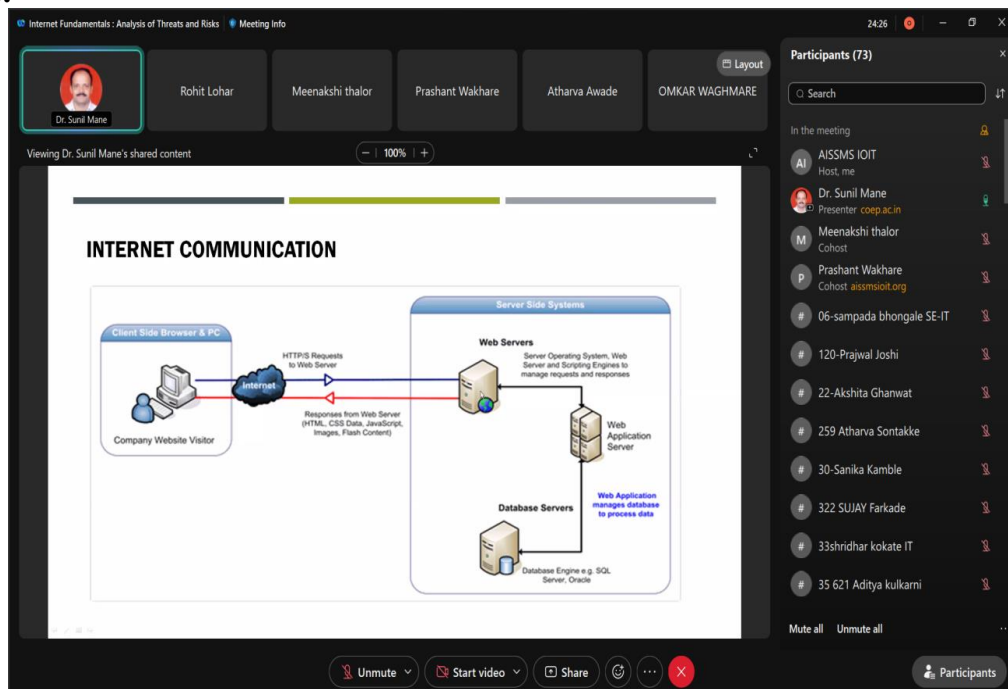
Internet Fundamentals : Analysis of Threats and Risks | Meeting Info

24:26

Dr. Sunil Mane

Rohit Lohar

Meenakshi thalor

Prashant Wakhare

Atharva Awade

OMKAR WAGHMARE

Layout

Viewing Dr. Sunil Mane's shared content

100%

INTERNET COMMUNICATION

Client Side Browser & PC

Company Website Visitor

HTTP/S Requests to Web Server

Internet

Responses from Web Server (HTML, CSS Data, JavaScript, Images, Flash Content)

Server Side Systems

Web Servers

Server Operating System, Web Server and Scripting Engines to manage requests and responses

Web Application Server

Web Application manages database to process data

Database Servers

Database Engine e.g. SQL Server, Oracle

Participants (73)

Search

In the meeting

AISSMS IOIT
Host, me

Dr. Sunil Mane
Presenter coep.ac.in

Meenakshi thalor
Cohost

Prashant Wakhare
Cohost aissmsioit.org

06-sampada bhongale SE-IT

120-Prajwal Joshi

22-Akshita Ghanwat

259 Atharva Sontakke

30-Sanika Kamble

322 SUJAY Farkade

33shridhar kokate IT

35 621 Aditya kulkarni

Mute all

Unmute all

Unmute

Start video

Share

Participants